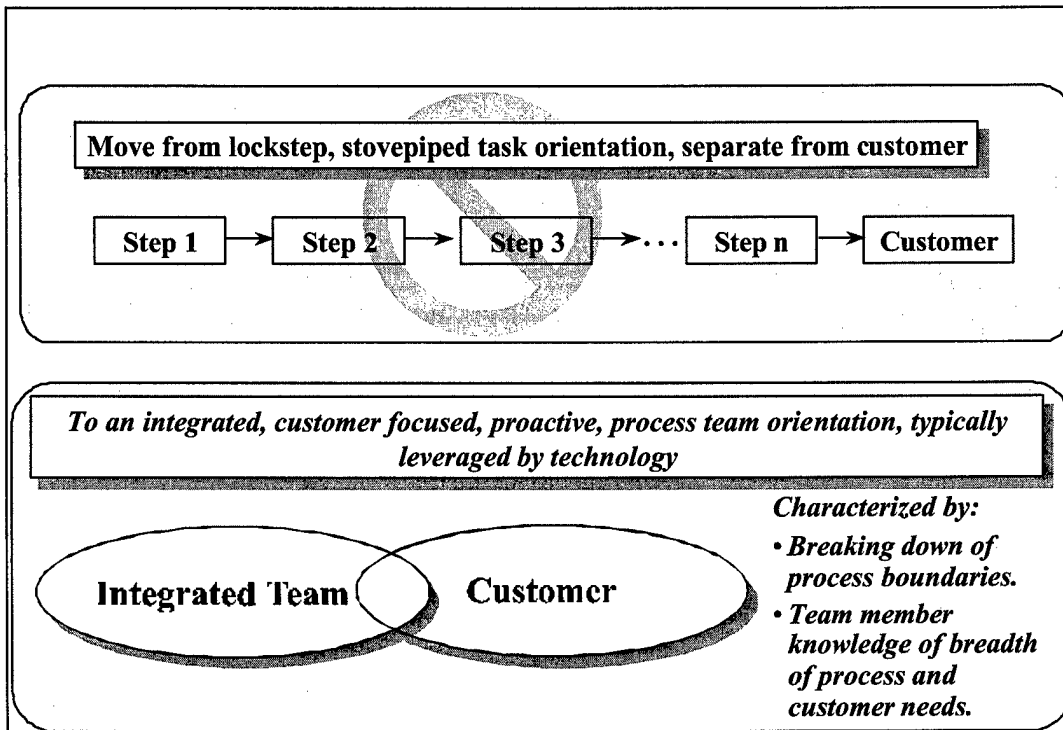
Move from lockstep, stovepiped task orientation, separate from customer

Step 1 → Step 2 → Step 3 → ... Step n → Customer

To an integrated, customer focused, proactive, process team orientation, typically leveraged by technology

Integrated Team

Customer

Characterized by:

• Breaking down of process boundaries.

• Team member knowledge of breadth of process and customer needs.